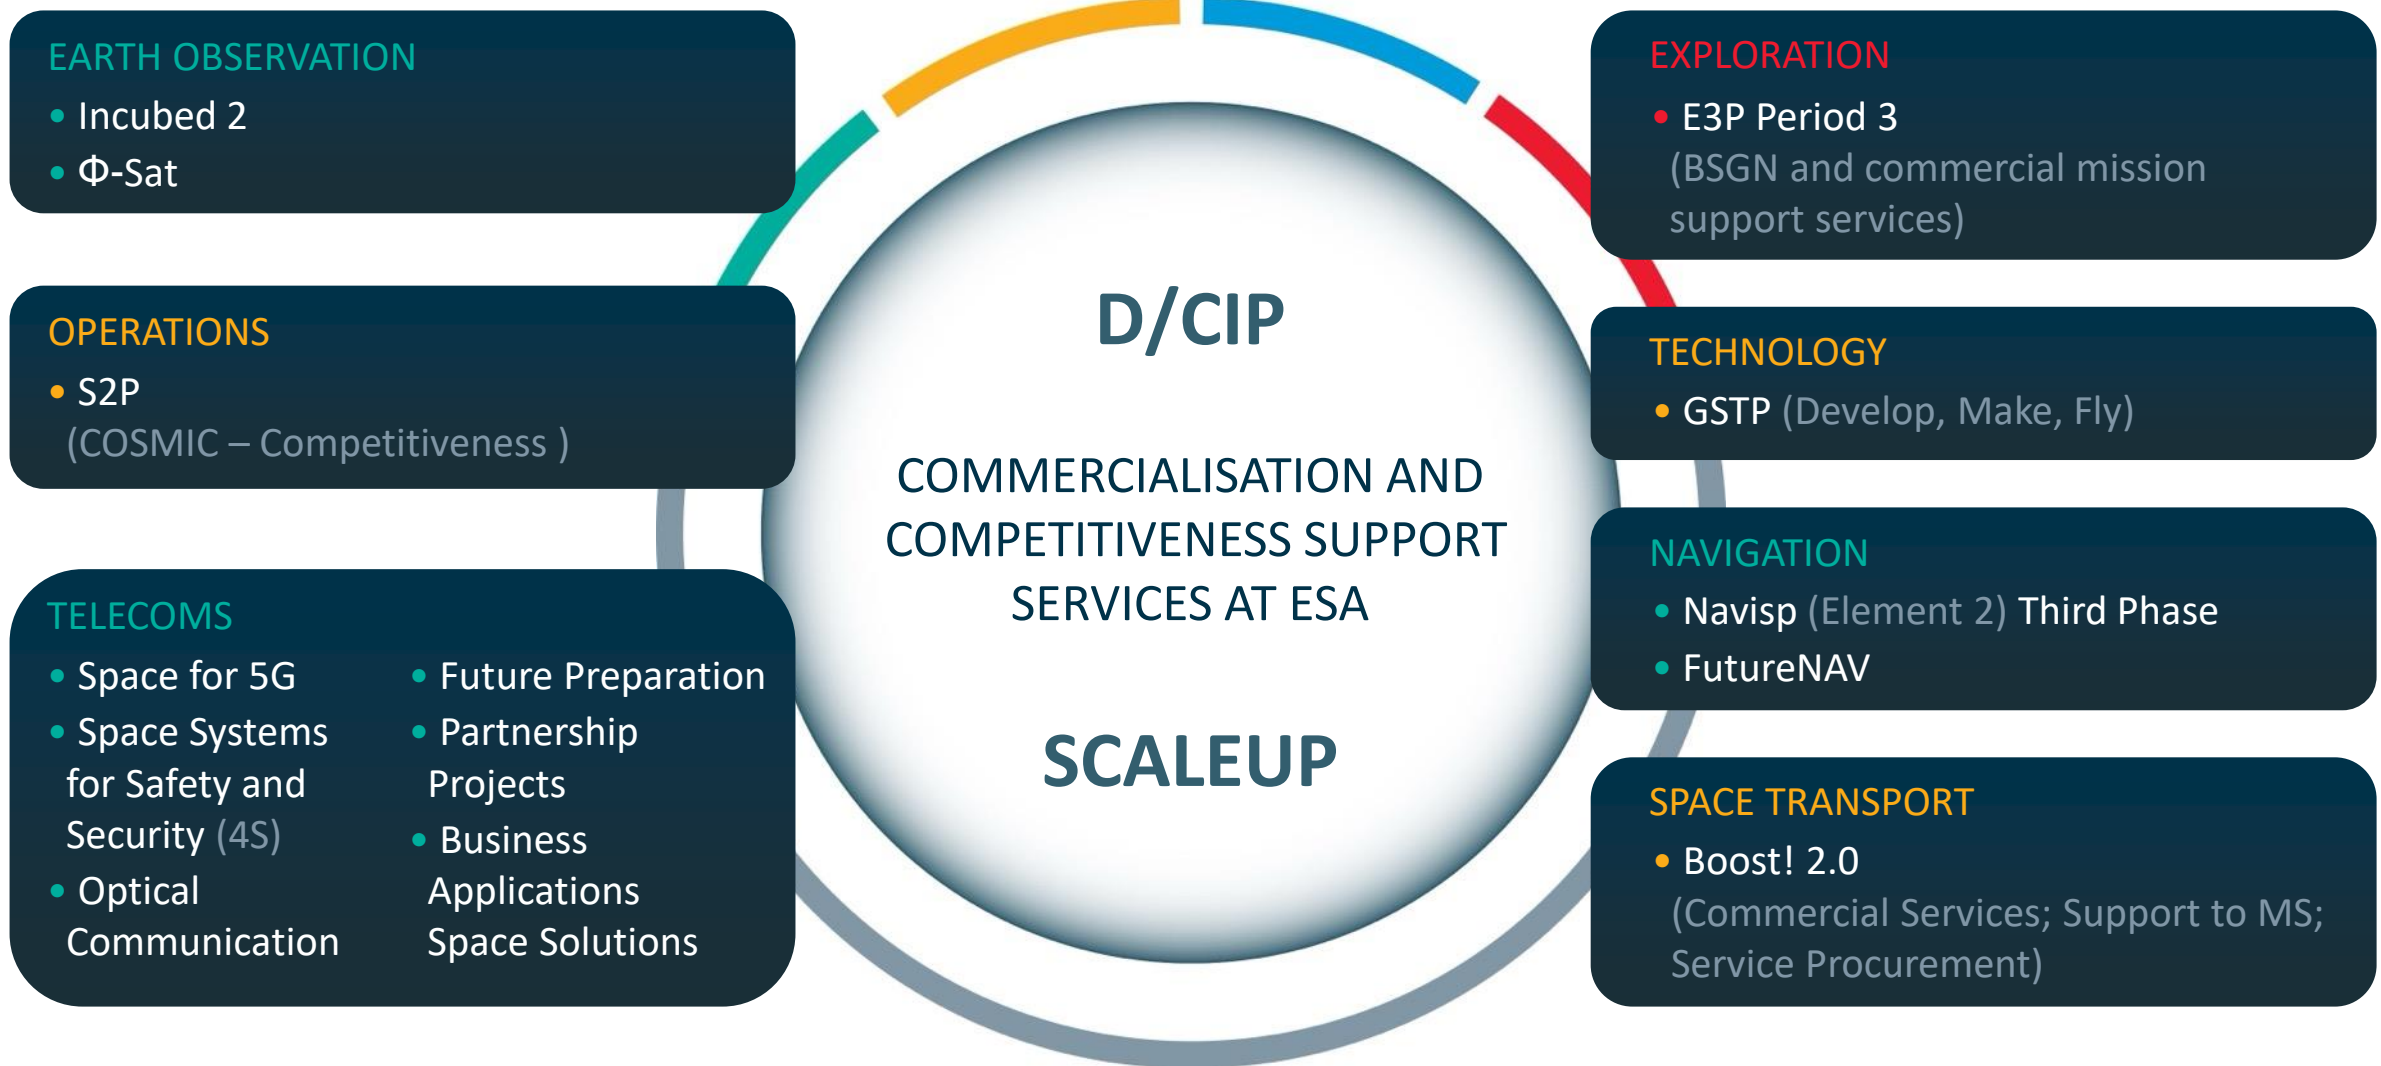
EARTH OBSERVATION
- Incubed 2
- Φ-Sat

OPERATIONS
- S2P
(COSMIC – Competitiveness )

TELECOMS
- Space for 5G
- Space Systems for Safety and Security (4S)
- Optical Communication
- Future Preparation
- Partnership Projects
- Business Applications Space Solutions

D/CIP

COMMERCIALISATION AND COMPETITIVENESS SUPPORT SERVICES AT ESA

SCALEUP

EXPLORATION
- E3P Period 3
(BSGN and commercial mission support services)

TECHNOLOGY
- GSTP (Develop, Make, Fly)

NAVIGATION
- Navisp (Element 2) Third Phase
- FutureNAV

SPACE TRANSPORT
- Boost! 2.0
(Commercial Services; Support to MS; Service Procurement)